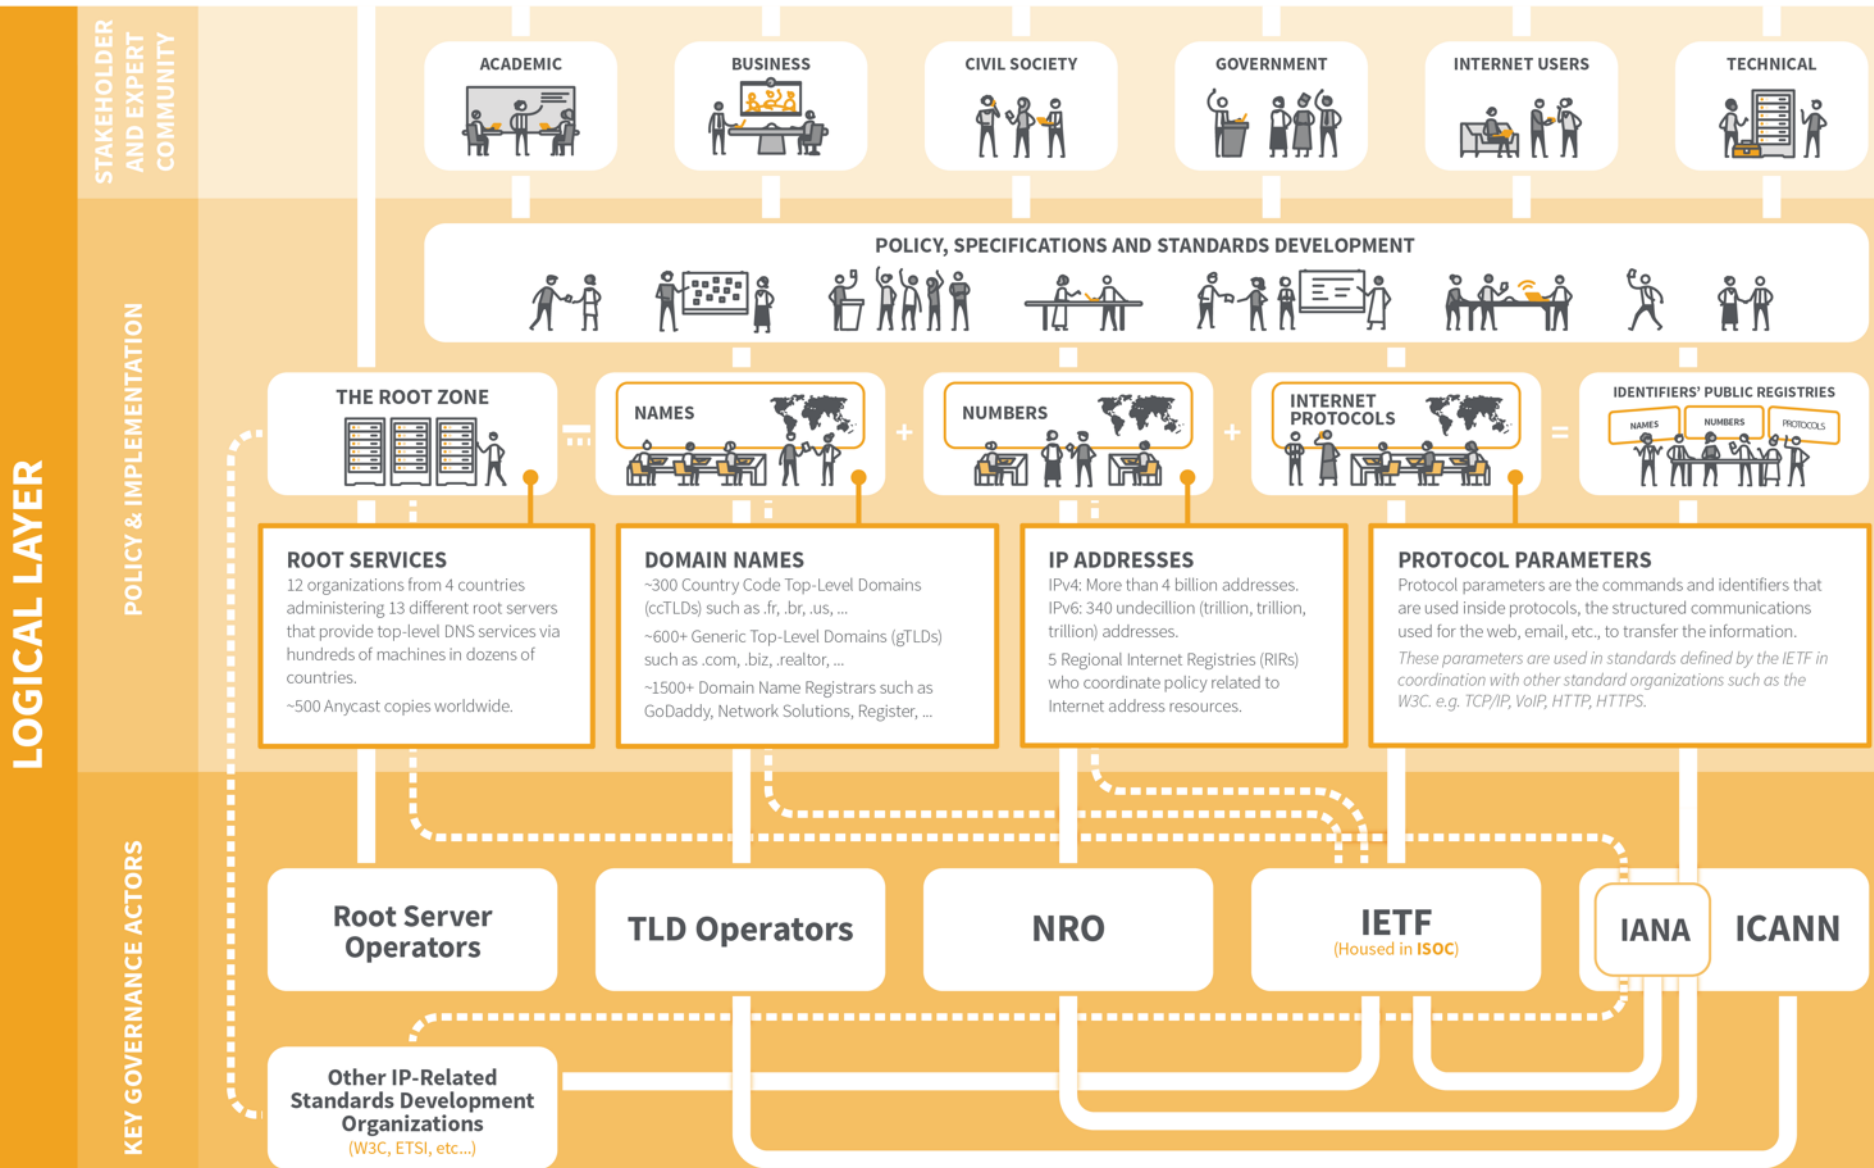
LOGICAL LAYER

STAKEHOLDER AND EXPERT COMMUNITY

ACADEMIC

BUSINESS

CIVIL SOCIETY

GOVERNMENT

INTERNET USERS

TECHNICAL

POLICY & IMPLEMENTATION

POLICY, SPECIFICATIONS AND STANDARDS DEVELOPMENT

THE ROOT ZONE

NAMES

NUMBERS

INTERNET PROTOCOLS

IDENTIFIERS' PUBLIC REGISTRIES

NAMES

NUMBERS

PROTOCOLS

ROOT SERVICES
12 organizations from 4 countries administering 13 different root servers that provide top-level DNS services via hundreds of machines in dozens of countries.
~500 Anycast copies worldwide.

DOMAIN NAMES
~300 Country Code Top-Level Domains (ccTLDs) such as .fr, .br, .us, ...
~600+ Generic Top-Level Domains (gTLDs) such as .com, .biz, .realtor, ...
~1500+ Domain Name Registrars such as GoDaddy, Network Solutions, Register, ...

IP ADDRESSES
IPv4: More than 4 billion addresses.
IPv6: 340 undecillion (trillion, trillion, trillion) addresses.
5 Regional Internet Registries (RIRs) who coordinate policy related to Internet address resources.

PROTOCOL PARAMETERS
Protocol parameters are the commands and identifiers that are used inside protocols, the structured communications used for the web, email, etc., to transfer the information.
These parameters are used in standards defined by the IETF in coordination with other standard organizations such as the W3C. e.g. TCP/IP, VoIP, HTTP, HTTPS.

KEY GOVERNANCE ACTORS

Root Server Operators

TLD Operators

NRO

IETF
(Housed in ISOC)

IANA

ICANN

Other IP-Related Standards Development Organizations
(W3C, ETSI, etc...)